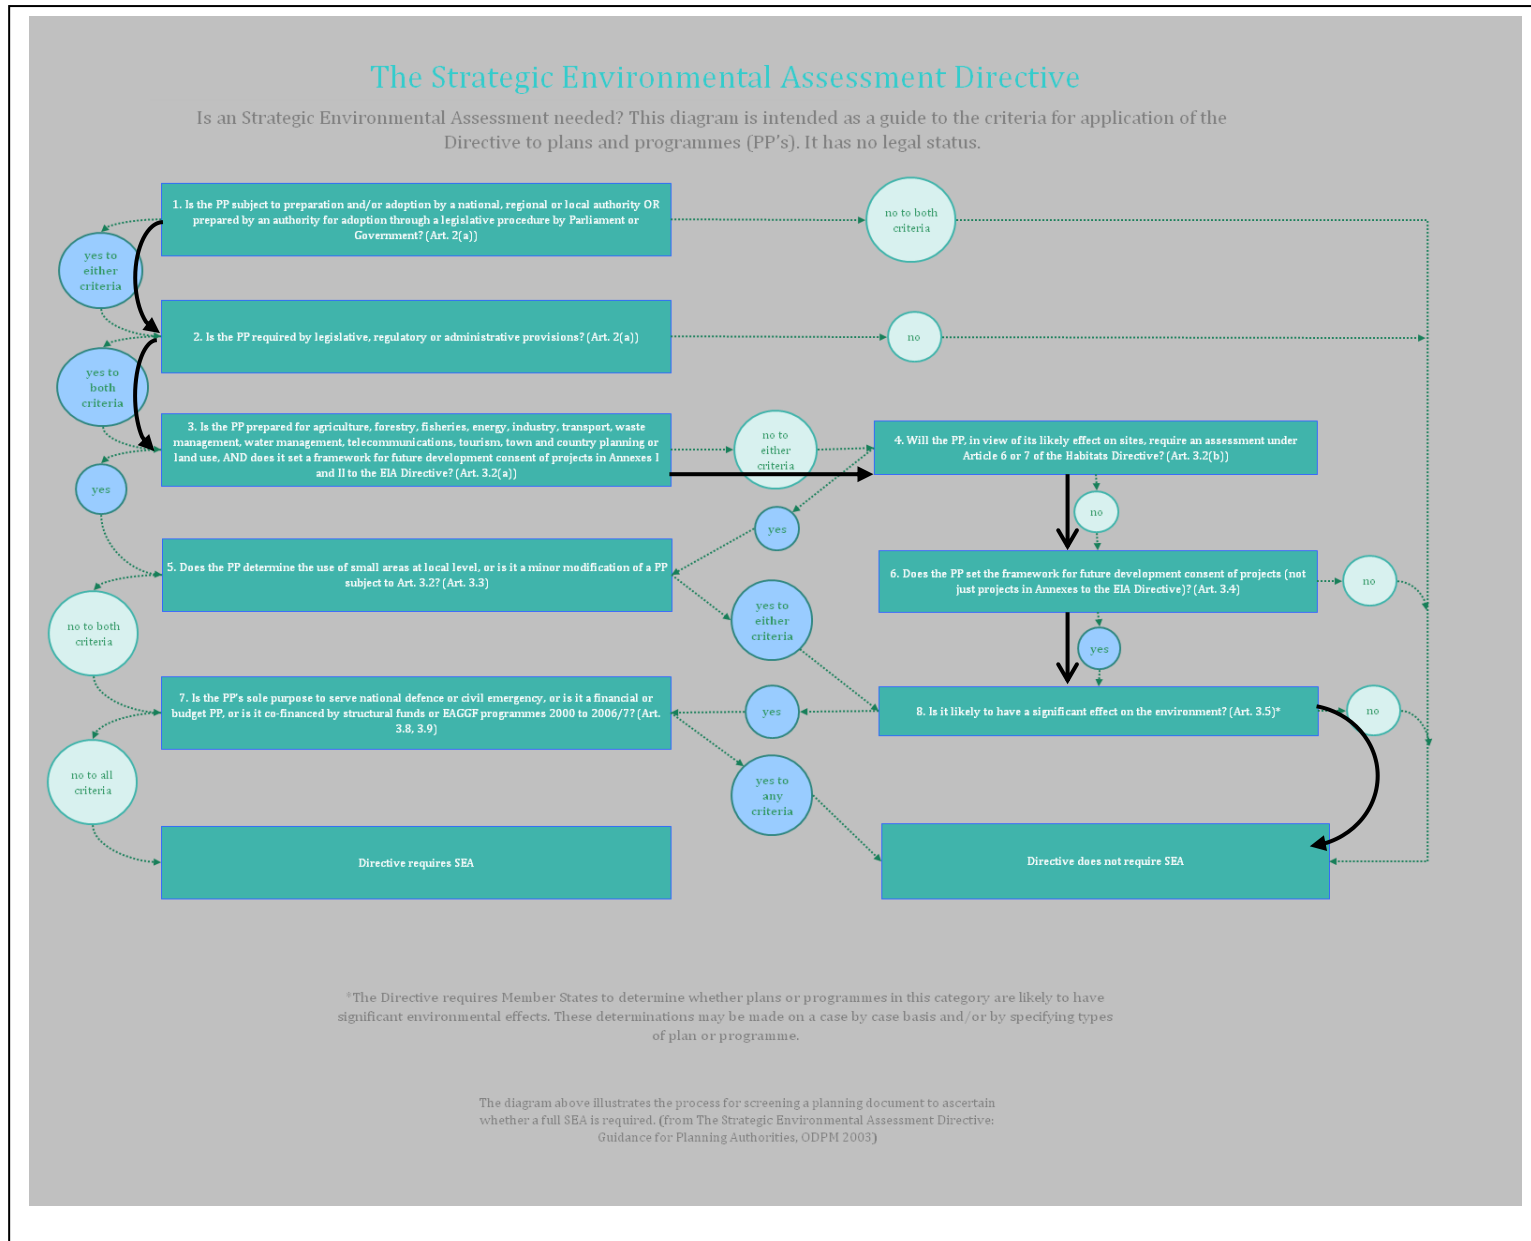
The Strategic Environmental Assessment Directive

Is an Strategic Environmental Assessment needed? This diagram is intended as a guide to the criteria for application of the Directive to plans and programmes (PP's). It has no legal status.

1. Is the PP subject to preparation and/or adoption by a national, regional or local authority OR prepared by an authority for adoption through a legislative procedure by Parliament or Government? (Art. 2(a))

no to both criteria

yes to either criteria

2. Is the PP required by legislative, regulatory or administrative provisions? (Art. 2(a))

no

yes to both criteria

3. Is the PP prepared for agriculture, forestry, fisheries, energy, industry, transport, waste management, water management, telecommunications, tourism, town and country planning or land use, AND does it set a framework for future development consent of projects in Annexes I and II to the EIA Directive? (Art. 3.2(a))

no to either criteria

4. Will the PP, in view of its likely effect on sites, require an assessment under Article 6 or 7 of the Habitats Directive? (Art. 3.2(b))

yes

yes

no

5. Does the PP determine the use of small areas at local level, or is it a minor modification of a PP subject to Art. 3.2? (Art. 3.3)

6. Does the PP set the framework for future development consent of projects (not just projects in Annexes to the EIA Directive)? (Art. 3.4)

no

no to both criteria

yes to either criteria

yes

7. Is the PP's sole purpose to serve national defence or civil emergency, or is it a financial or budget PP, or is it co-financed by structural funds or EAGGF programmes 2000 to 2006/7? (Art. 3.8, 3.9)

yes

8. Is it likely to have a significant effect on the environment? (Art. 3.5)*

no

no to all criteria

yes to any criteria

Directive requires SEA

Directive does not require SEA

*The Directive requires Member States to determine whether plans or programmes in this category are likely to have significant environmental effects. These determinations may be made on a case by case basis and/or by specifying types of plan or programme.

The diagram above illustrates the process for screening a planning document to ascertain whether a full SEA is required. (from The Strategic Environmental Assessment Directive: Guidance for Planning Authorities, ODPM 2003)